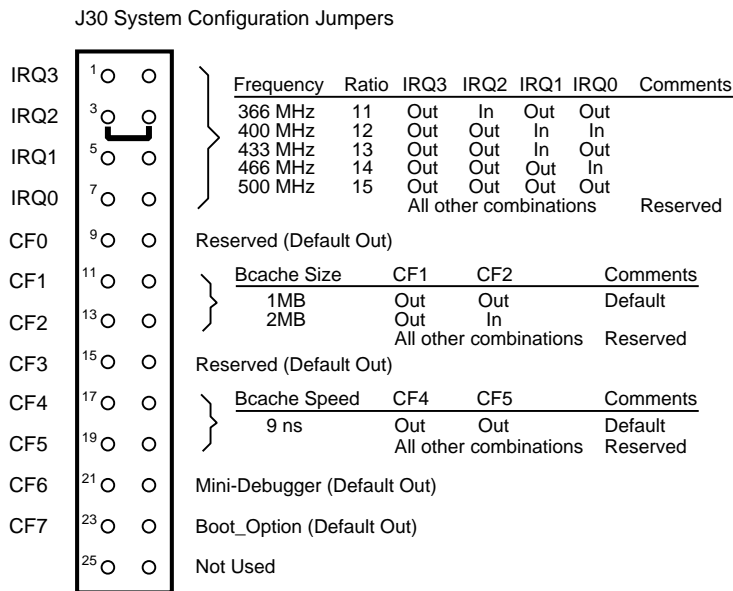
J30 System Configuration Jumpers

IRQ3
IRQ2
IRQ1
IRQ0
CF0
CF1
CF2
CF3
CF4
CF5
CF6
CF7

1
3
5
7
9
11
13
15
17
19
21
23
25

| Frequency | Ratio | IRQ3 | IRQ2 | IRQ1 | IRQ0 | Comments |
|---|---|---|---|---|---|---|
| 366 MHz | 11 | Out | In | Out | Out | |
| 400 MHz | 12 | Out | Out | In | In | |
| 433 MHz | 13 | Out | Out | In | Out | |
| 466 MHz | 14 | Out | Out | Out | In | |
| 500 MHz | 15 | Out | Out | Out | Out | |
| | | All other combinations | | | | Reserved |

Reserved (Default Out)

| Bcache Size | CF1 | CF2 | Comments |
|---|---|---|---|
| 1MB | Out | Out | Default |
| 2MB | Out | In | |
| | All other combinations | | Reserved |

Reserved (Default Out)

| Bcache Speed | CF4 | CF5 | Comments |
|---|---|---|---|
| 9 ns | Out | Out | Default |
| | All other combinations | | Reserved |

Mini-Debugger (Default Out)

Boot_Option (Default Out)

Not Used